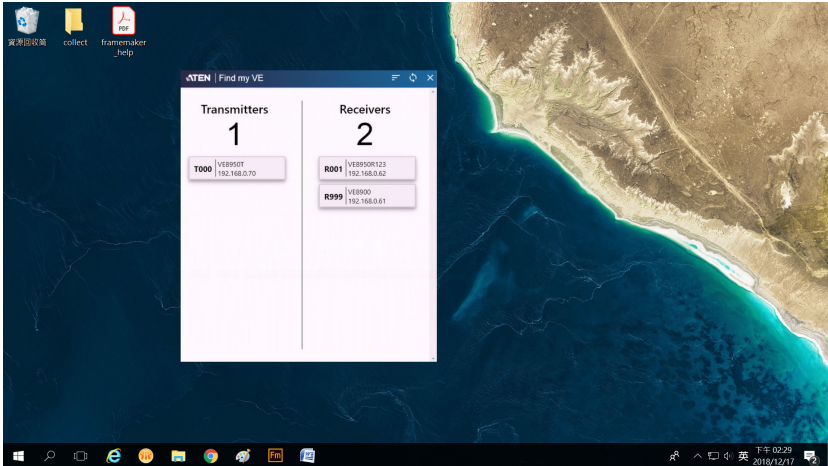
資源回收筒

collect

PDF

framemaker_help

ATEN | Find my VE

Transmitters

1

T000 VE8950T 192.168.0.70

Receivers

2

R001 VE8950R123 192.168.0.62

R999 VE8900 192.168.0.61

Fm

英

下午 02:29
2018/12/17

2